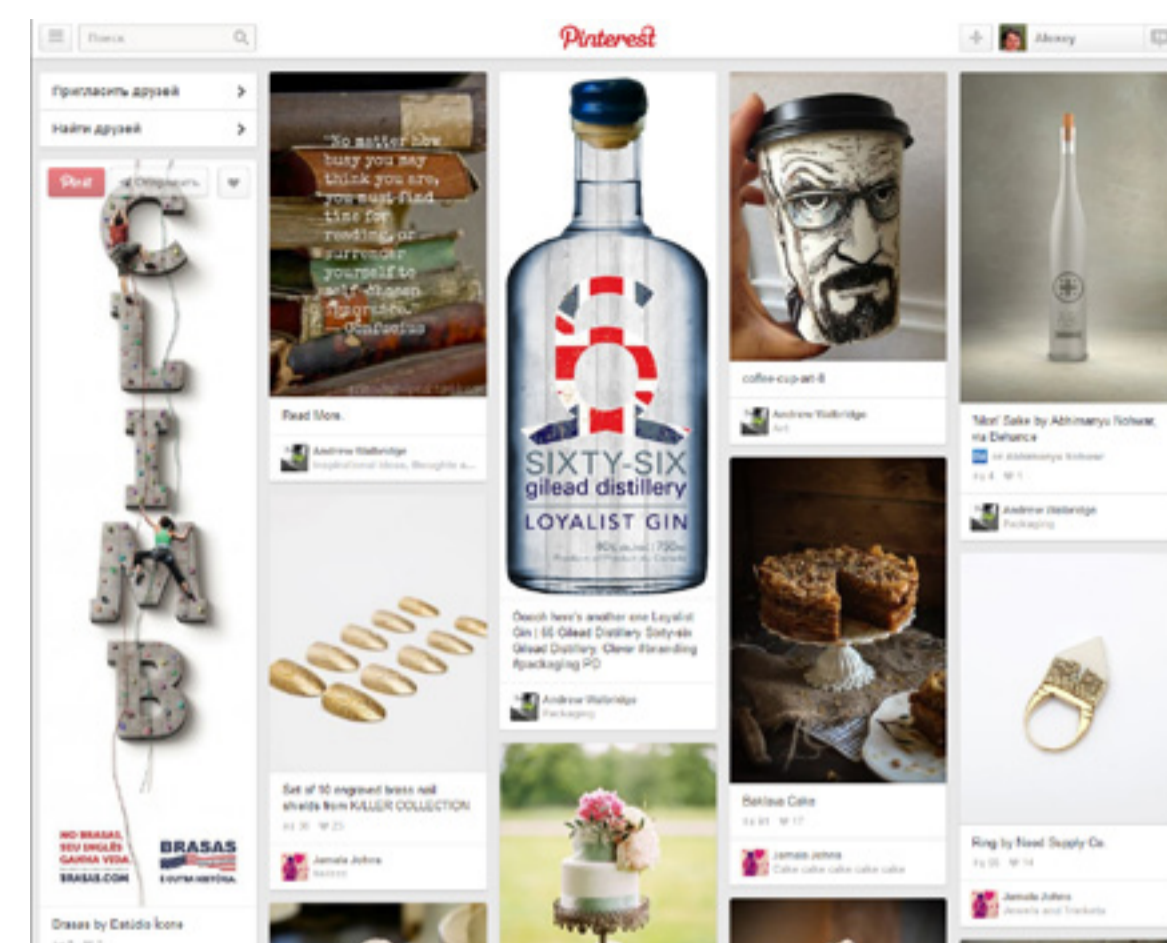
Поиск

Pinterest

Alexey

Пригласить друзей

Найти друзей

Pin it

Отправить

CLIMB

NO BRASAS, SEU INGLÊS GANHA VIDA.

BRASAS.COM

BRASAS

É OUTRA HISTÓRIA.

Brasas by Estúdio Ícone

"No matter how busy you may think you are, you must find time for reading, or surrender yourself to self-chosen ignorance." — Confucius

Read More.

Andrew Walbridge

Inspirational Ideas, thoughts a...

Set of 10 engraved brass nail shields from KILLER COLLECTION

Jamala Johns

SIXTY-SIX gilead distillery

LOYALIST GIN

Oooch here's another one Loyalist Gin | 66 Gilead Distillery Sixty-six Gilead Distillery. Clever #branding #packaging PD

Andrew Walbridge

Packaging

coffee-cup-art-6

Andrew Walbridge

Art

Baklava Cake

Jamala Johns

Cake cake cake cake cake

'Mot' Sake by Abhimanyu Nohwar, via Behance

Andrew Walbridge

Packaging

Ring by Noad Supply Co.

Jamala Johns

Jewels and Trinkets